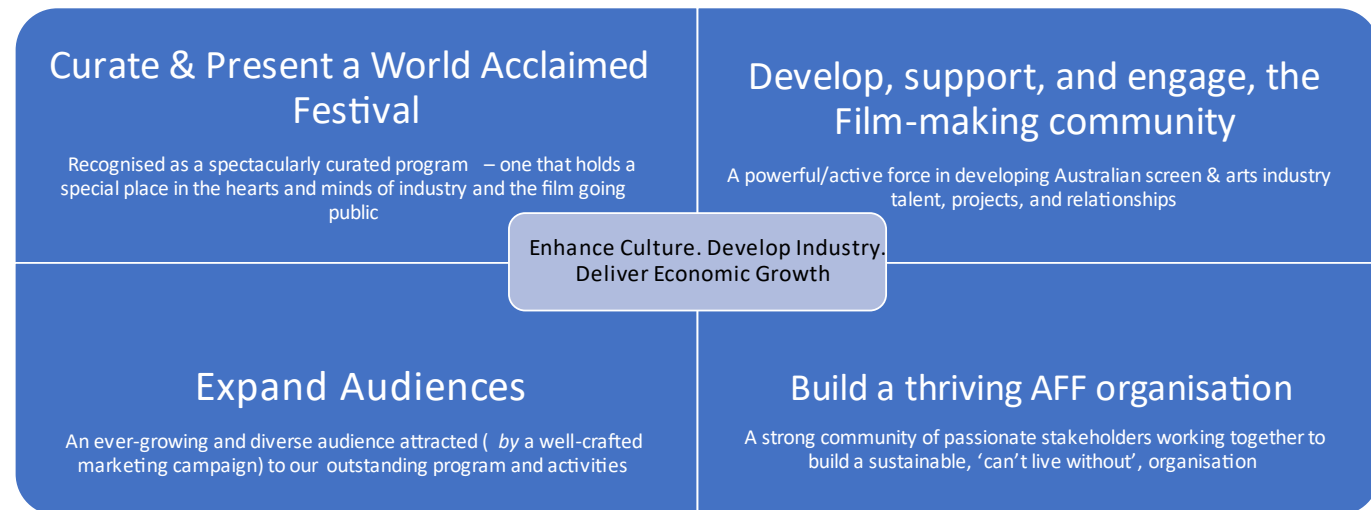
Curate & Present a World Acclaimed Festival

Recognised as a spectacularly curated program – one that holds a special place in the hearts and minds of industry and the film going public

Develop, support, and engage, the Film-making community

A powerful/active force in developing Australian screen & arts industry talent, projects, and relationships

Enhance Culture. Develop Industry. Deliver Economic Growth

Expand Audiences

An ever-growing and diverse audience attracted ( *by* a well-crafted marketing campaign) to our outstanding program and activities

Build a thriving AFF organisation

A strong community of passionate stakeholders working together to build a sustainable, 'can't live without', organisation